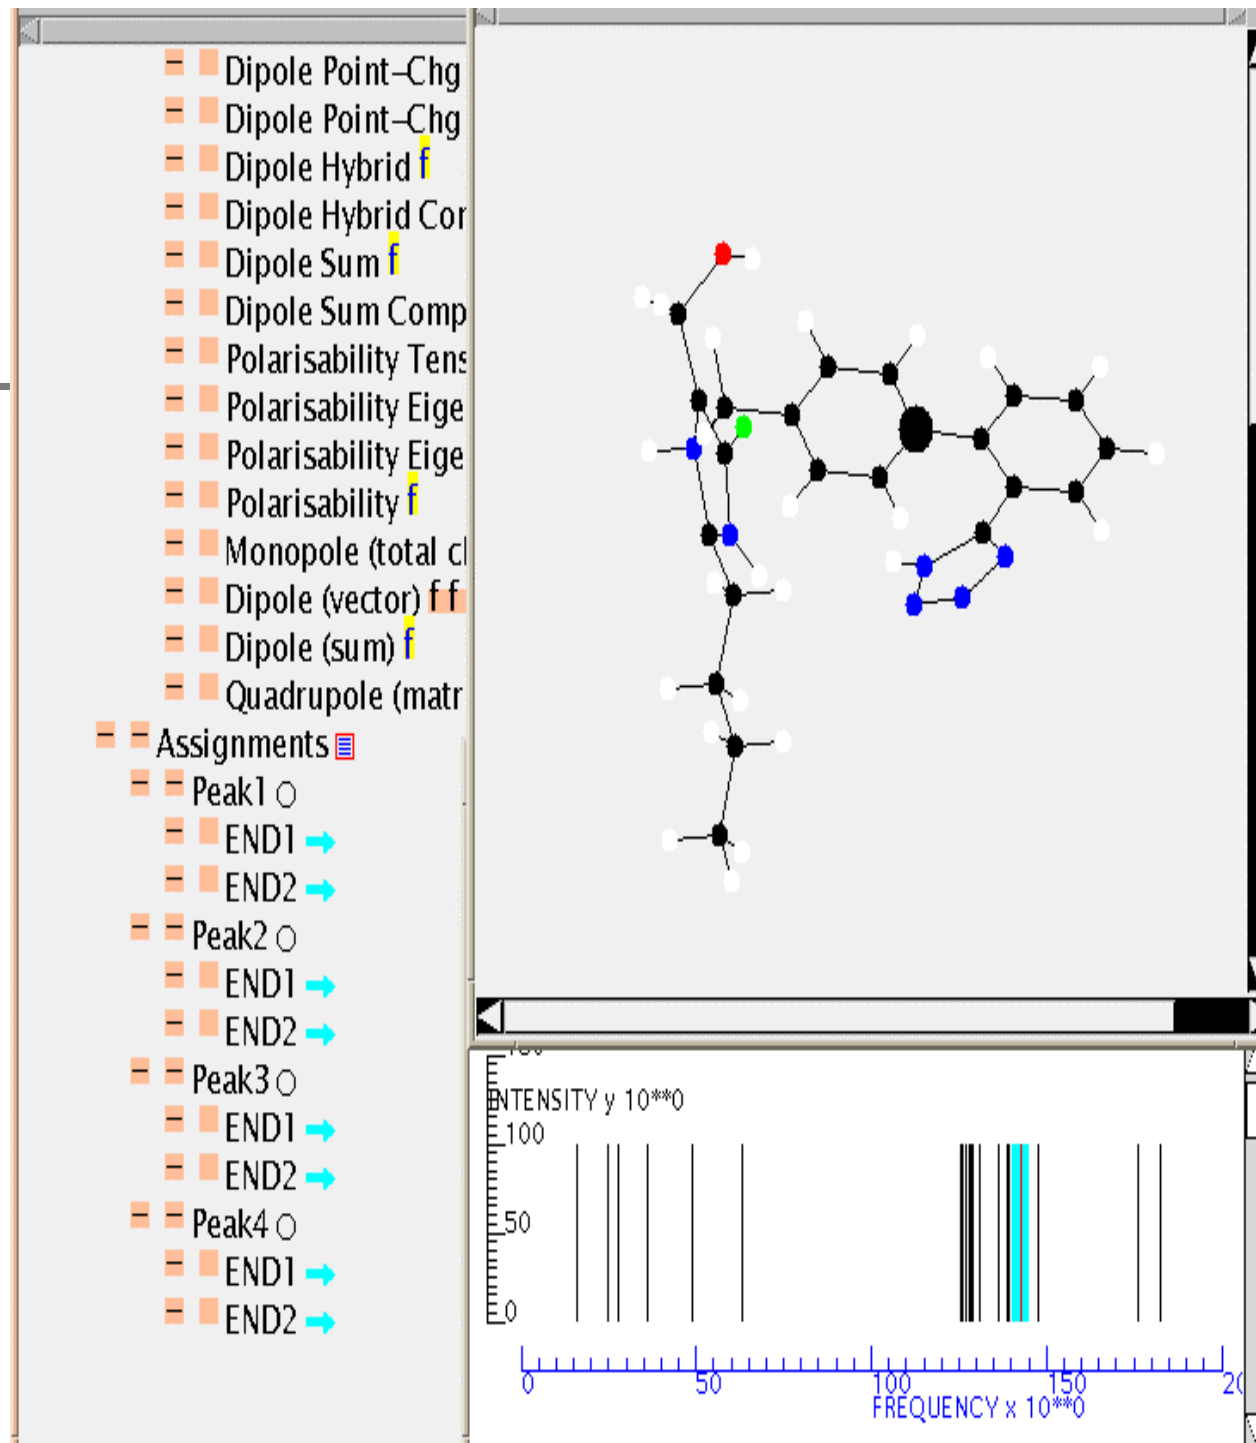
Dipole Point-Chg
Dipole Point-Chg
Dipole Hybrid f
Dipole Hybrid Cor
Dipole Sum f
Dipole Sum Comp
Polarisability Tens
Polarisability Eige
Polarisability Eige
Polarisability f
Monopole (total cl
Dipole (vector) f f
Dipole (sum) f
Quadrupole (matr
Assignments
Peak1
END1
END2
Peak2
END1
END2
Peak3
END1
END2
Peak4
END1
END2

INTENSITY y 10**0
100
50
0
0
50
100
150
20
FREQUENCY x 10**0